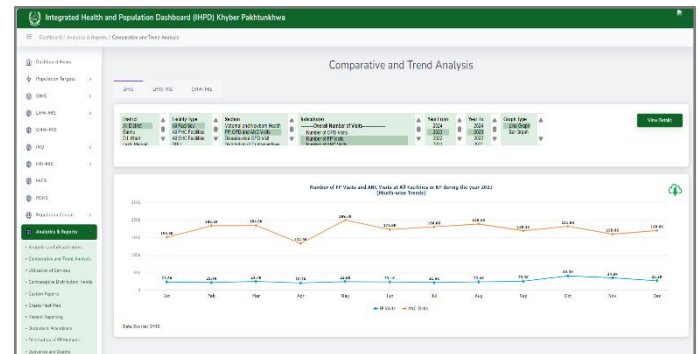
Integrated Health and Population Dashboard (IHPD) Khyber Pakhtunkhwa

Dashboard / Analytics & Reports / Comparative and Trend Analysis

Dashboard Home
Population Targets
DHIS
LHMIS
CMW MIS
IPD
HIV MIS
MICS
PDHS
Population Census
Analytics & Reports
Analysis Landing/Indicators
Comparative and Trend Analysis
Utilization of Services
Continuous in Distribution Trends
Custom Reports
Cluster Heat Map
Variant Reporting
Outpatient Attendance
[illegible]
Deliveries and Deaths

Comparative and Trend Analysis

DHIS LHW MIS CMW MIS

District: All District, Bannu, DI Khan
Facility Type: All Facilities, All PHC Facilities, All SHC Facilities
Section: Maternal and Newborn Health, FP OPD and ANC Visits, Disease-wise OPD Visit
Indicators: Overall Number of Visits, Number of OPD Visits, Number of FP Visits
Year From: 2024, 2023, 2022
Year To: 2024, 2023, 2022
Graph Type: Line Graph, Bar Graph

View Details

Number of FP Visits and ANC Visits at All Facilities in KP during the year 2023 (Month-wise Trends)

250k
200k
150k
100k
50k
0

155.5k 180.3k 180.7k 133.5k 189.3k 173.5k 176.6k 180.6k 169.6k 180.3k 158.5k 170.5k
27.7k 22.5k 27.1k 26.3k 26.6k 25.7k 23.5k 25.4k 28.6k 33.7k 27.3k 25.2k

Jan Feb Mar Apr May Jun Jul Aug Sep Oct Nov Dec

FP Visits ANC Visits

Data Source: DHIS